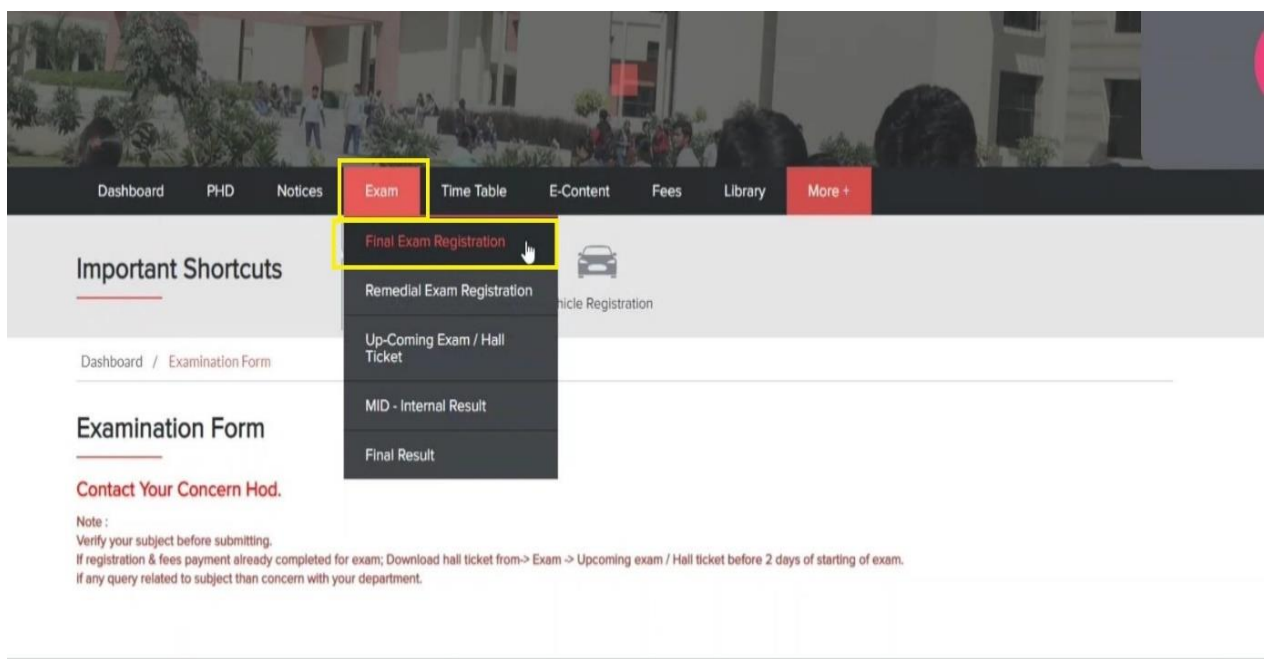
Dashboard PHD Notices Exam Time Table E-Content Fees Library More +

Final Exam Registration
Remedial Exam Registration
Up-Coming Exam / Hall Ticket
MID - Internal Result
Final Result

Important Shortcuts

hicle Registration

Dashboard / Examination Form

Examination Form

Contact Your Concern Hod.

Note :
Verify your subject before submitting.
If registration & fees payment already completed for exam; Download hall ticket from-> Exam -> Upcoming exam / Hall ticket before 2 days of starting of exam.
If any query related to subject than concern with your department.